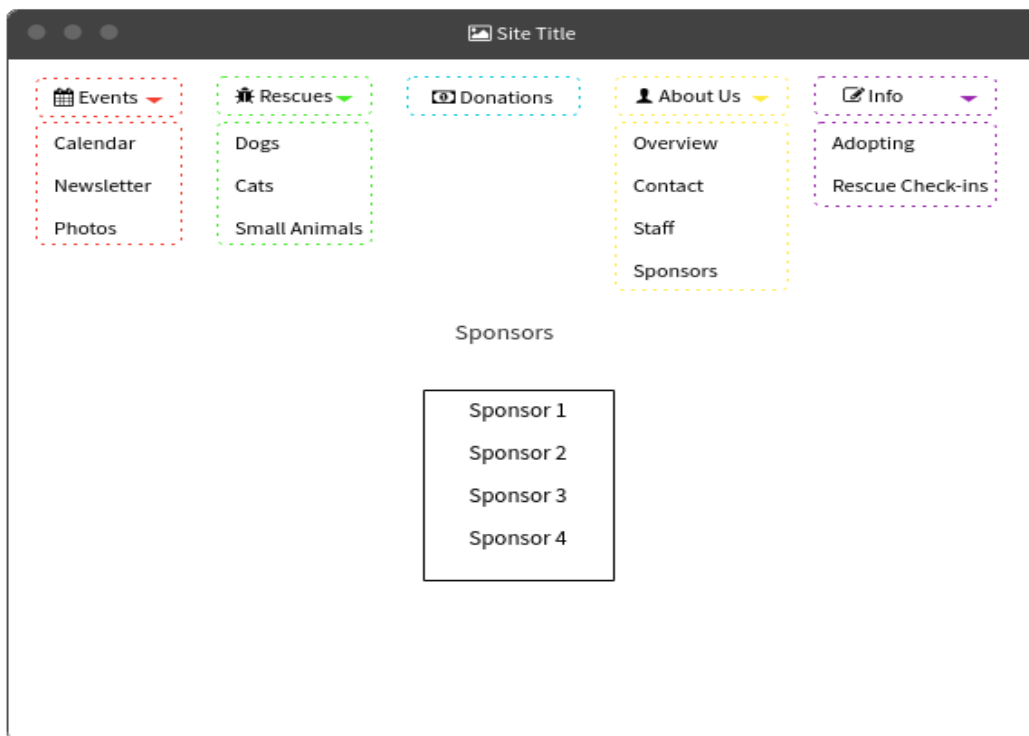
Site Title

Events
Calendar
Newsletter
Photos

Rescues
Dogs
Cats
Small Animals

Donations

About Us
Overview
Contact
Staff
Sponsors

Info
Adopting
Rescue Check-ins

Sponsors

Sponsor 1
Sponsor 2
Sponsor 3
Sponsor 4